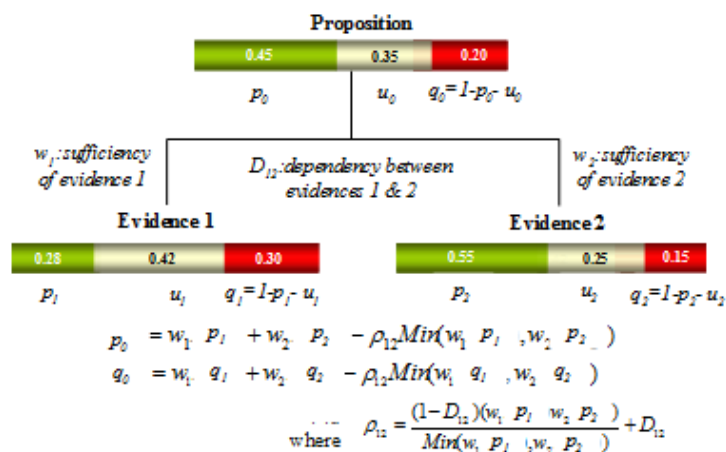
Proposition

0.45 | 0.35 | 0.20

$p_0$ $u_0$ $q_0 = 1 - p_0 - u_0$

$w_1$: sufficiency of evidence 1

$D_{12}$: dependency between evidences 1 & 2

$w_2$: sufficiency of evidence 2

Evidence 1

0.28 | 0.42 | 0.30

$p_1$ $u_1$ $q_1 = 1 - p_1 - u_1$

Evidence 2

0.55 | 0.25 | 0.15

$p_2$ $u_2$ $q_2 = 1 - p_2 - u_2$

$p_0 = w_1 \cdot p_1 + w_2 \cdot p_2 - \rho_{12} Min(w_1 \; p_1 \; , w_2 \; p_2)$

$q_0 = w_1 \cdot q_1 + w_2 \cdot q_2 - \rho_{12} Min(w_1 \; q_1 \; , w_2 \; q_2)$

where $\rho_{12} = \frac{(1 - D_{12})(w_1 \; p_1 \; w_2 \; p_2)}{Min(w_1 \; p_1 \; , w_2 \; p_2)} + D_{12}$